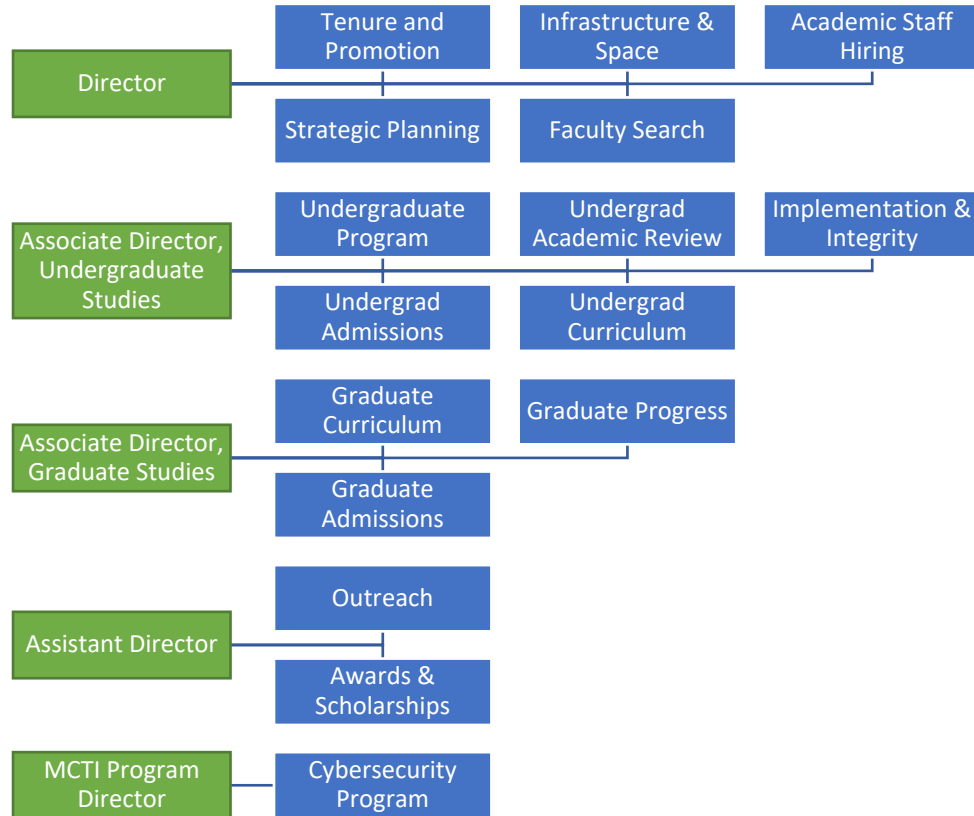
Director

Tenure and Promotion

Infrastructure & Space

Academic Staff Hiring

Strategic Planning

Faculty Search

Associate Director, Undergraduate Studies

Undergraduate Program

Undergrad Academic Review

Implementation & Integrity

Undergrad Admissions

Undergrad Curriculum

Associate Director, Graduate Studies

Graduate Curriculum

Graduate Progress

Graduate Admissions

Assistant Director

Outreach

Awards & Scholarships

MCTI Program Director

Cybersecurity Program